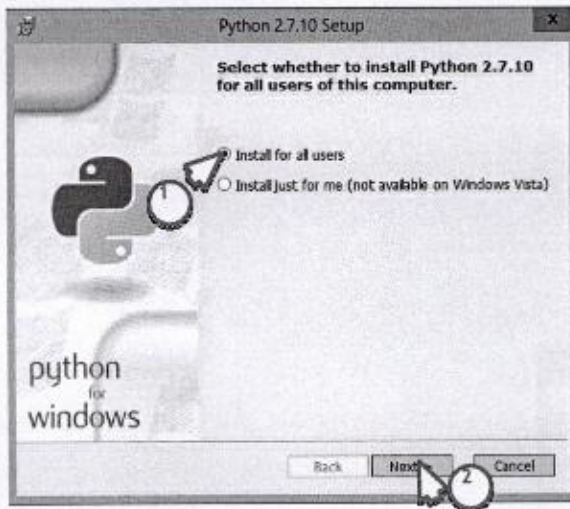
Python 2.7.10 Setup

Select whether to install Python 2.7.10 for all users of this computer.

Install for all users

Install just for me (not available on Windows Vista)

1

python for windows

Back

Next

2

Cancel